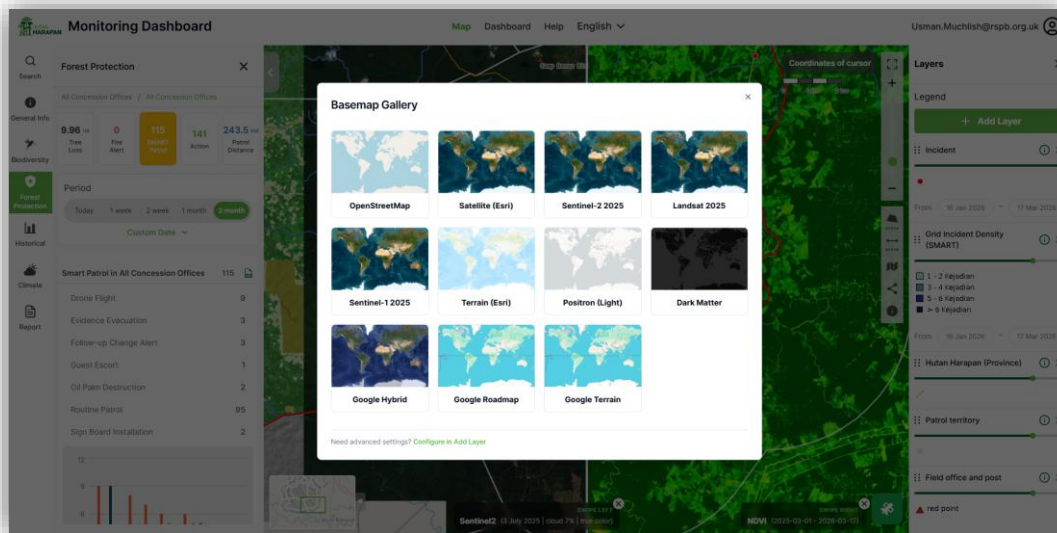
HARAPAN Monitoring Dashboard

Map Dashboard Help English

Usman.Muchlish@rspb.org.uk

Search
General Info
Biodiversity
Forest Protection
Historical
Climate
Report

Forest Protection

All Concession Offices / All Concession Offices

9.96 ha Tree Loss
0 Fire Alert
115 SMART Patrol
141 Action
243.5 km Patrol Distance

Period

Today 1 week 2 week 1 month 2 month

Custom Date

Smart Patrol in All Concession Offices 115

| | |
|---|---|
| Drone Flight | 9 |
| Evidence Evacuation | 3 |
| Follow-up Change Alert | 3 |
| Guest Escort | 1 |
| Oil Palm Destruction | 2 |
| Routine Patrol | 95 |
| Sign Board Installation | 2 |

12
8
4

Coordinates of cursor

Basemap Gallery

OpenStreetMap
Satellite (Esri)
Sentinel-2 2025
Landsat 2025
Sentinel-1 2025
Terrain (Esri)
Positron (Light)
Dark Matter
Google Hybrid
Google Roadmap
Google Terrain

Need advanced settings? Configure in Add Layer

Sentinel2 (3 July 2025 | cloud 7% | true color)
SWIPE LEFT
SWIPE RIGHT
NDVI (2025-03-01 - 2025-03-17)

Layers

Legend

+ Add Layer

Incident

From 16 Jan 2026 17 Mar 2026

Grid Incident Density (SMART)

1 - 2 Kejadian
3 - 4 Kejadian
5 - 6 Kejadian
> 6 Kejadian

From 16 Jan 2026 17 Mar 2026

Hutan Harapan (Province)

Patrol territory

Field office and post

red point